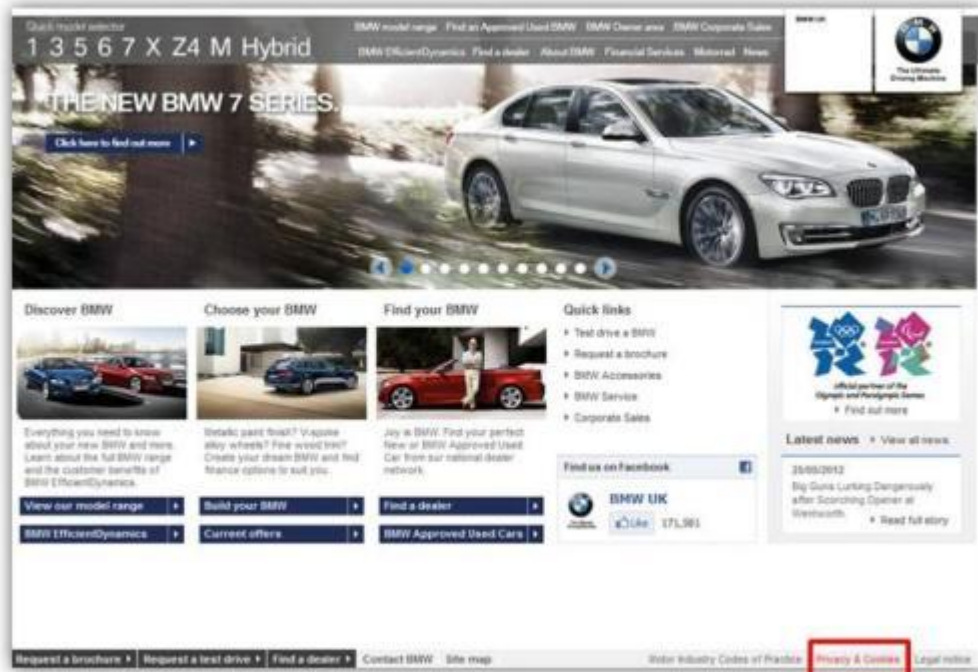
Quick model selector
1 3 5 6 7 X Z4 M Hybrid

BMW model range Find an Approved Used BMW BMW Owner area BMW Corporate Sales
BMW EfficientDynamics Find a dealer About BMW Financial Services Motorrad News

BMW UK

The Ultimate Driving Machine

THE NEW BMW 7 SERIES.

Click here to find out more

Discover BMW

Everything you need to know about your new BMW and more. Learn about the full BMW range and the customer benefits of BMW EfficientDynamics.

View our model range

BMW EfficientDynamics

Choose your BMW

Metallic paint finish? M sport alloy wheels? Fine wood trim? Create your dream BMW and find finance options to suit you.

Build your BMW

Current offers

Find your BMW

Joy is BMW. Find your perfect New or BMW Approved Used Car from our national dealer network.

Find a dealer

BMW Approved Used Cars

Quick links

Test drive a BMW
Request a brochure
BMW Accessories
BMW Service
Corporate Sales

Find us on Facebook

BMW UK

Like 171,981

Official partner of the Olympic and Paralympic Games

Find out more

Latest news View all news

25/05/2012
Big Guns Lurking Dangerously after Scorching Opener at Wentworth

Read full story

Request a brochure Request a test drive Find a dealer Contact BMW Site map Motor Industry Codes of Practice Privacy & Cookies Legal notice